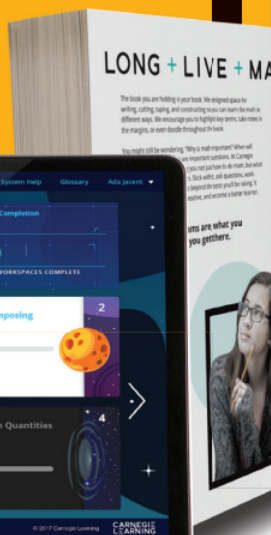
LONG + LIVE + MA

The book you are holding is your book. We designed space for writing, cutting, taping, and constructing so you can learn the math in different ways. We encourage you to highlight key terms, take notes in the margins, or even doodle throughout the book.

You might still be wondering, "Why is math important? When will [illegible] are important questions. At Carnegie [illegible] you not just how to do math, but what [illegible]. Stick with it, ask questions, work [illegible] beyond the tests you'll be taking. It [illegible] ourselves, and become a better learner.

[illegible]ms are what you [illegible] get there.

System Help
Glossary
Ada Jacent

Completion

WORKSPACES COMPLETE

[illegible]posing
2

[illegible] Quantities
4

© 2017 Carnegie Learning
CARNEGIE LEARNING